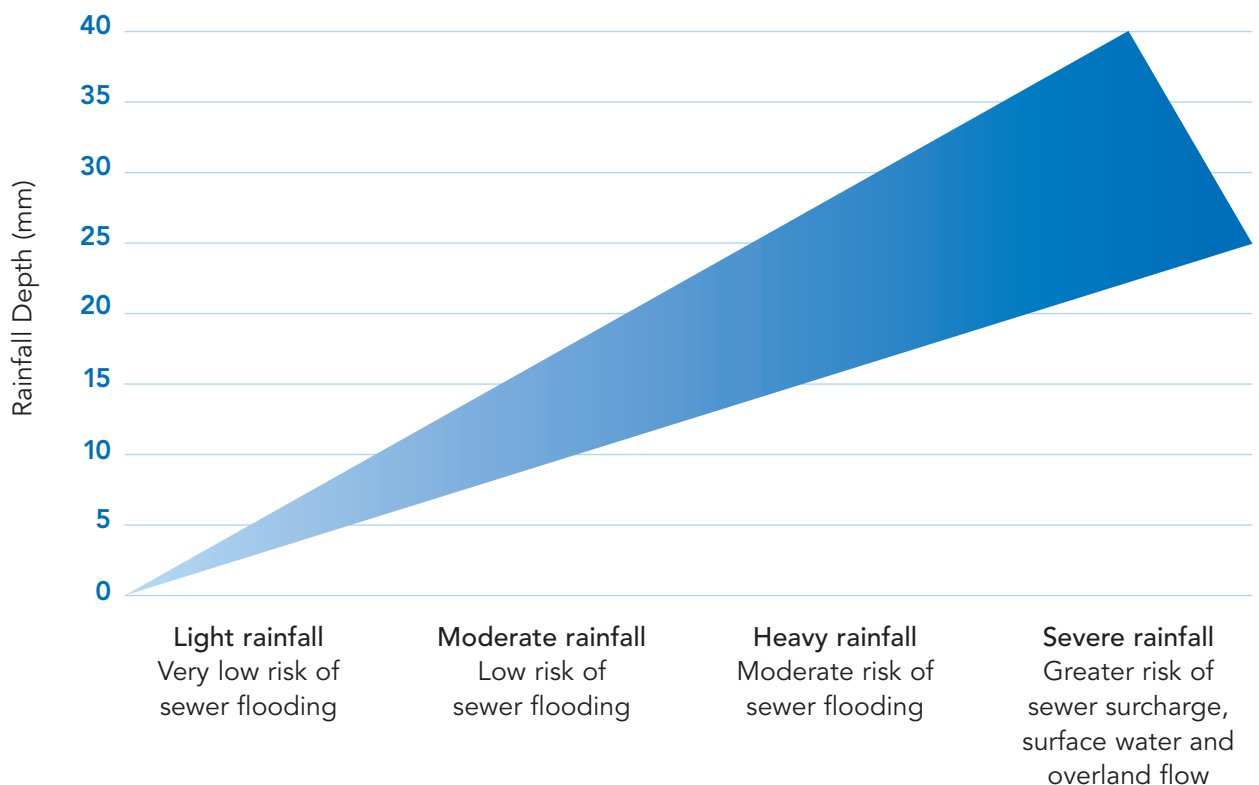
Rainfall Depth (mm)

40
35
30
25
20
15
10
5
0

Light rainfall
Very low risk of sewer flooding

Moderate rainfall
Low risk of sewer flooding

Heavy rainfall
Moderate risk of sewer flooding

Severe rainfall
Greater risk of sewer surcharge, surface water and overland flow